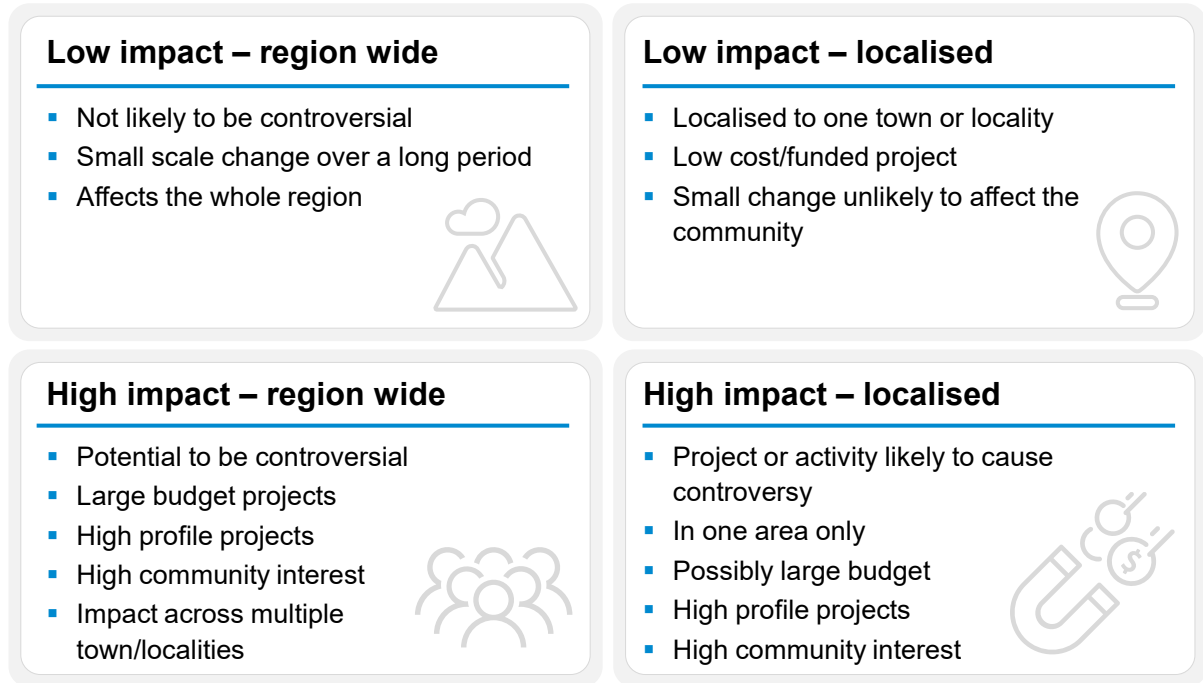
Low impact – region wide

- Not likely to be controversial
- Small scale change over a long period
- Affects the whole region

Low impact – localised

- Localised to one town or locality
- Low cost/funded project
- Small change unlikely to affect the community

High impact – region wide

- Potential to be controversial
- Large budget projects
- High profile projects
- High community interest
- Impact across multiple town/localities

High impact – localised

- Project or activity likely to cause controversy
- In one area only
- Possibly large budget
- High profile projects
- High community interest